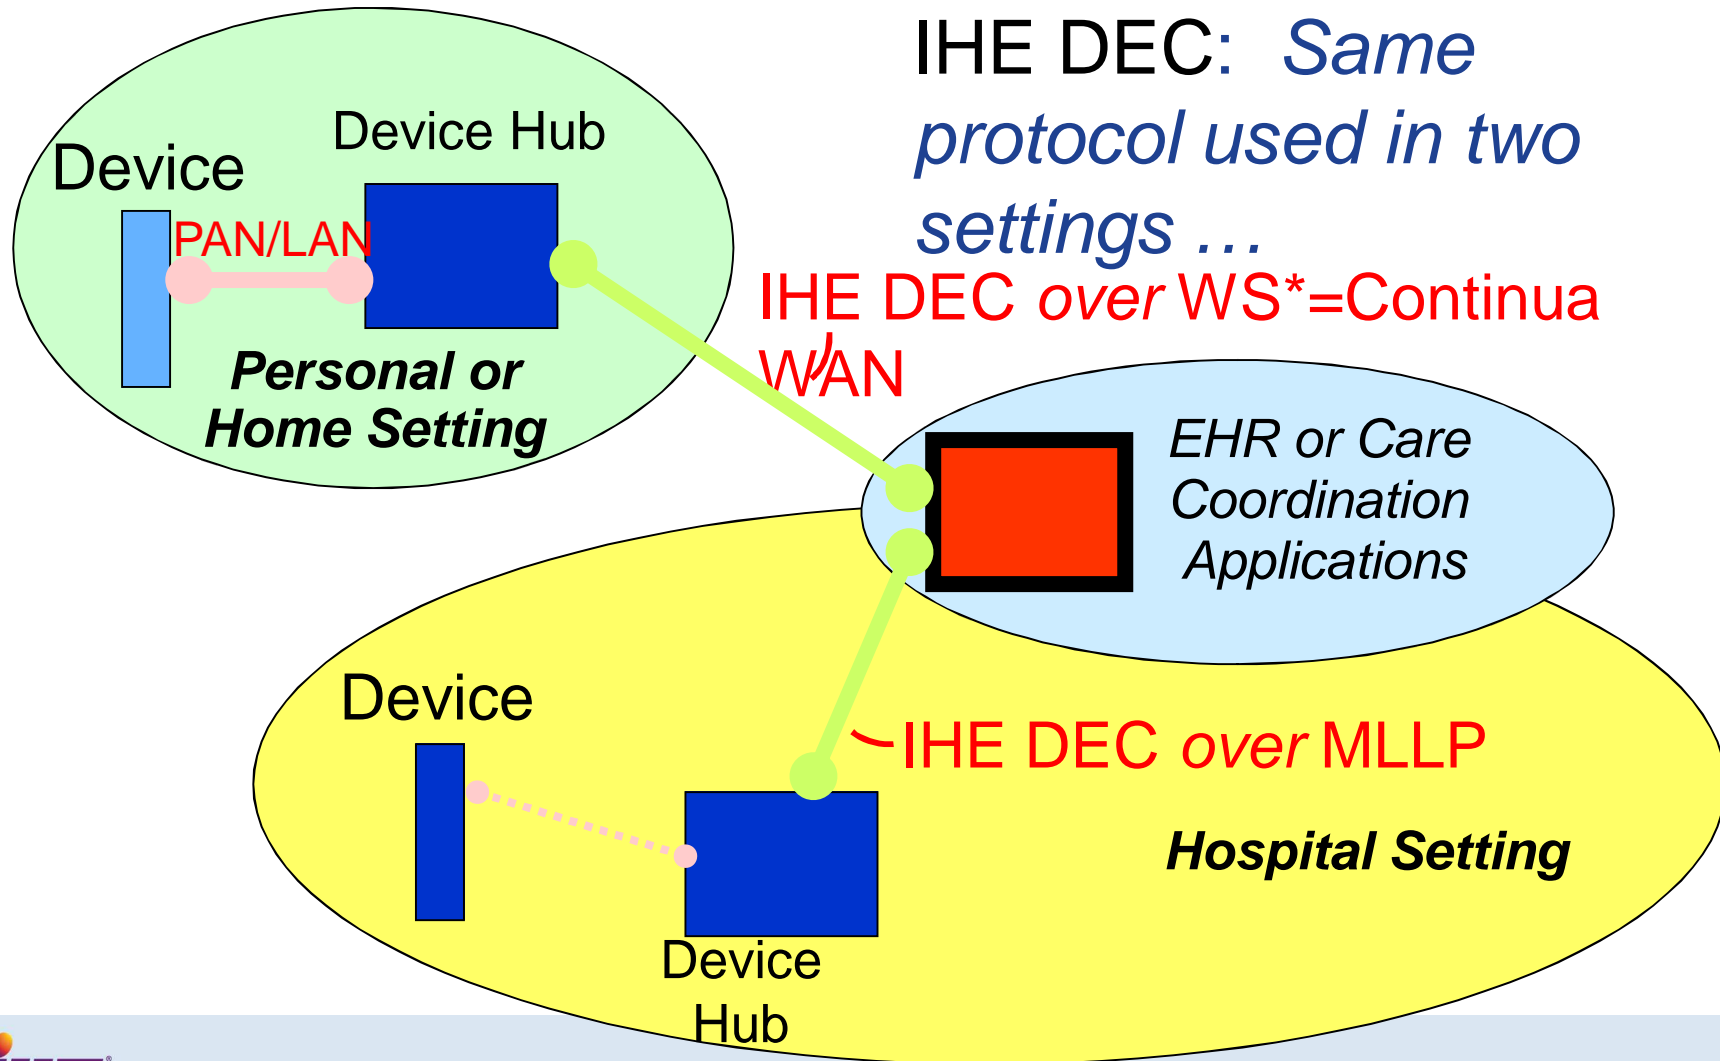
IHE DEC: Same protocol used in two settings …

Device

Device Hub

PAN/LAN

Personal or Home Setting

IHE DEC over WS*=Continua WAN

EHR or Care Coordination Applications

Device

IHE DEC over MLLP

Hospital Setting

Device Hub